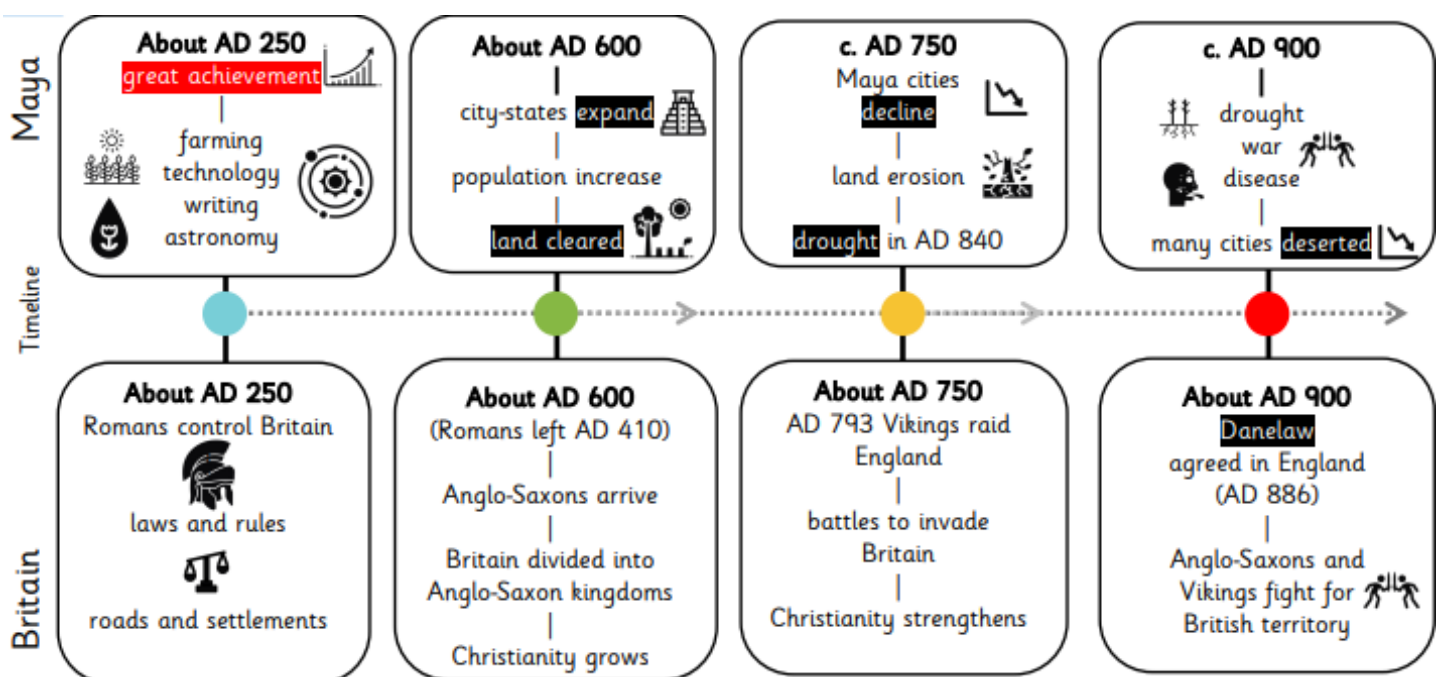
Maya

About AD 250
great achievement
|
farming
technology
writing
astronomy

About AD 600
|
city-states expand
|
population increase
|
land cleared

c. AD 750
Maya cities
decline
|
land erosion
|
drought in AD 840

c. AD 900
|
drought
war
disease
|
many cities deserted

Timeline

Britain

About AD 250
Romans control Britain
laws and rules
roads and settlements

About AD 600
(Romans left AD 410)
|
Anglo-Saxons arrive
|
Britain divided into Anglo-Saxon kingdoms
|
Christianity grows

About AD 750
AD 793 Vikings raid England
|
battles to invade Britain
|
Christianity strengthens

About AD 900
Danelaw
agreed in England
(AD 886)
|
Anglo-Saxons and Vikings fight for British territory